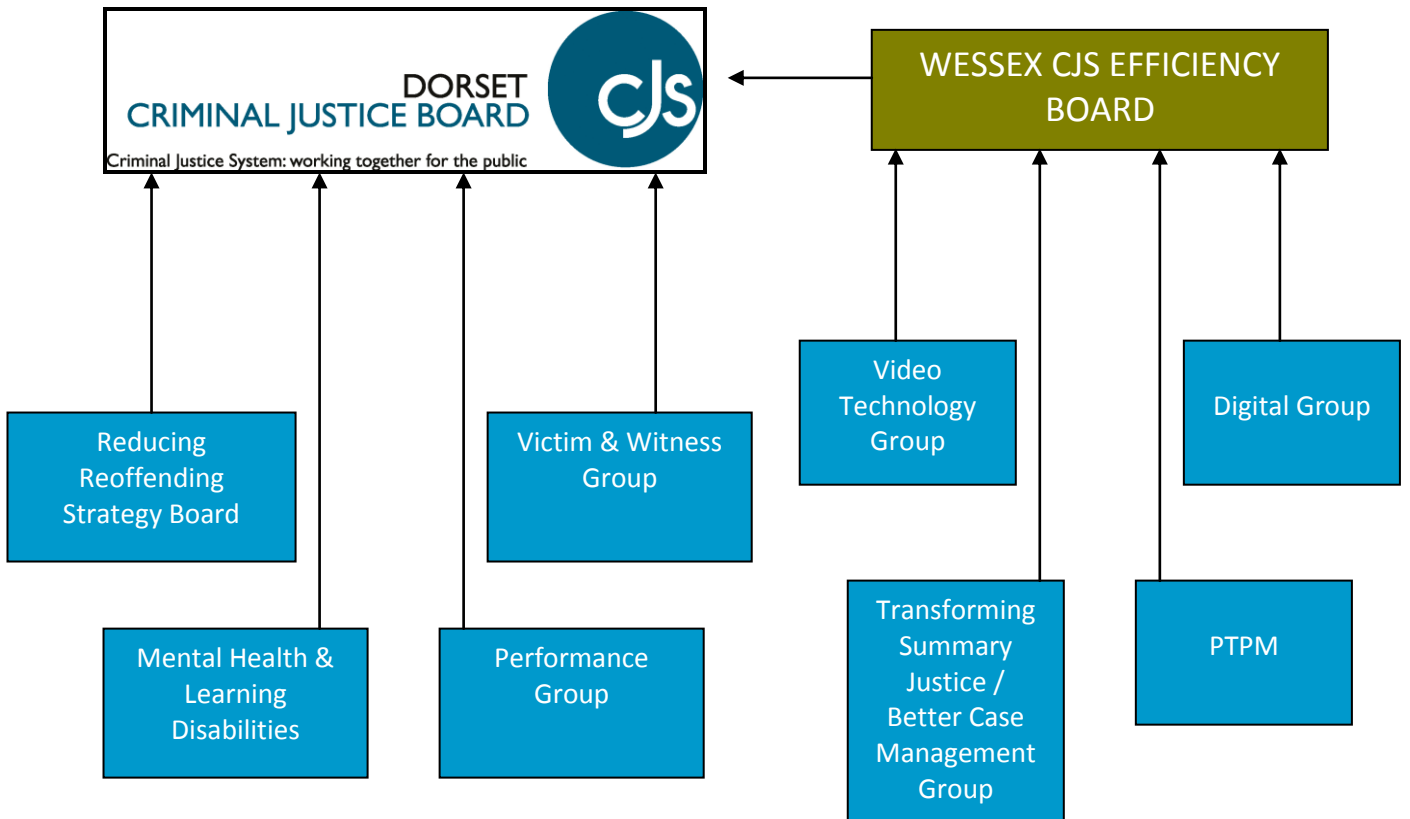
DORSET
CRIMINAL JUSTICE BOARD
Criminal Justice System: working together for the public
CJS

WESSEX CJS EFFICIENCY BOARD

Reducing Reoffending Strategy Board

Victim & Witness Group

Mental Health & Learning Disabilities

Performance Group

Video Technology Group

Digital Group

Transforming Summary Justice / Better Case Management Group

PTPM